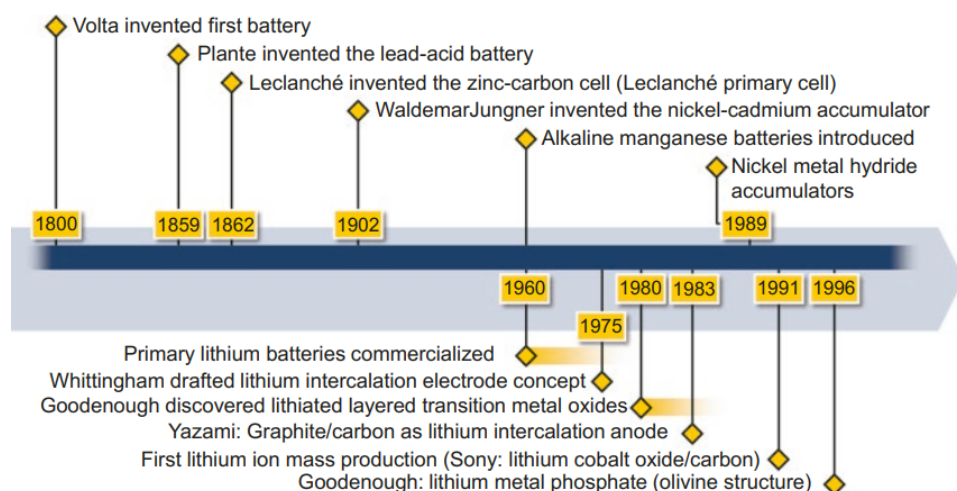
Volta invented first battery
Plante invented the lead-acid battery
Leclanché invented the zinc-carbon cell (Leclanché primary cell)
WaldemarJungner invented the nickel-cadmium accumulator
Alkaline manganese batteries introduced
Nickel metal hydride accumulators

1800
1859
1862
1902
1989

1960
1975
1980
1983
1991
1996

Primary lithium batteries commercialized
Whittingham drafted lithium intercalation electrode concept
Goodenough discovered lithiated layered transition metal oxides
Yazami: Graphite/carbon as lithium intercalation anode
First lithium ion mass production (Sony: lithium cobalt oxide/carbon)
Goodenough: lithium metal phosphate (olivine structure)